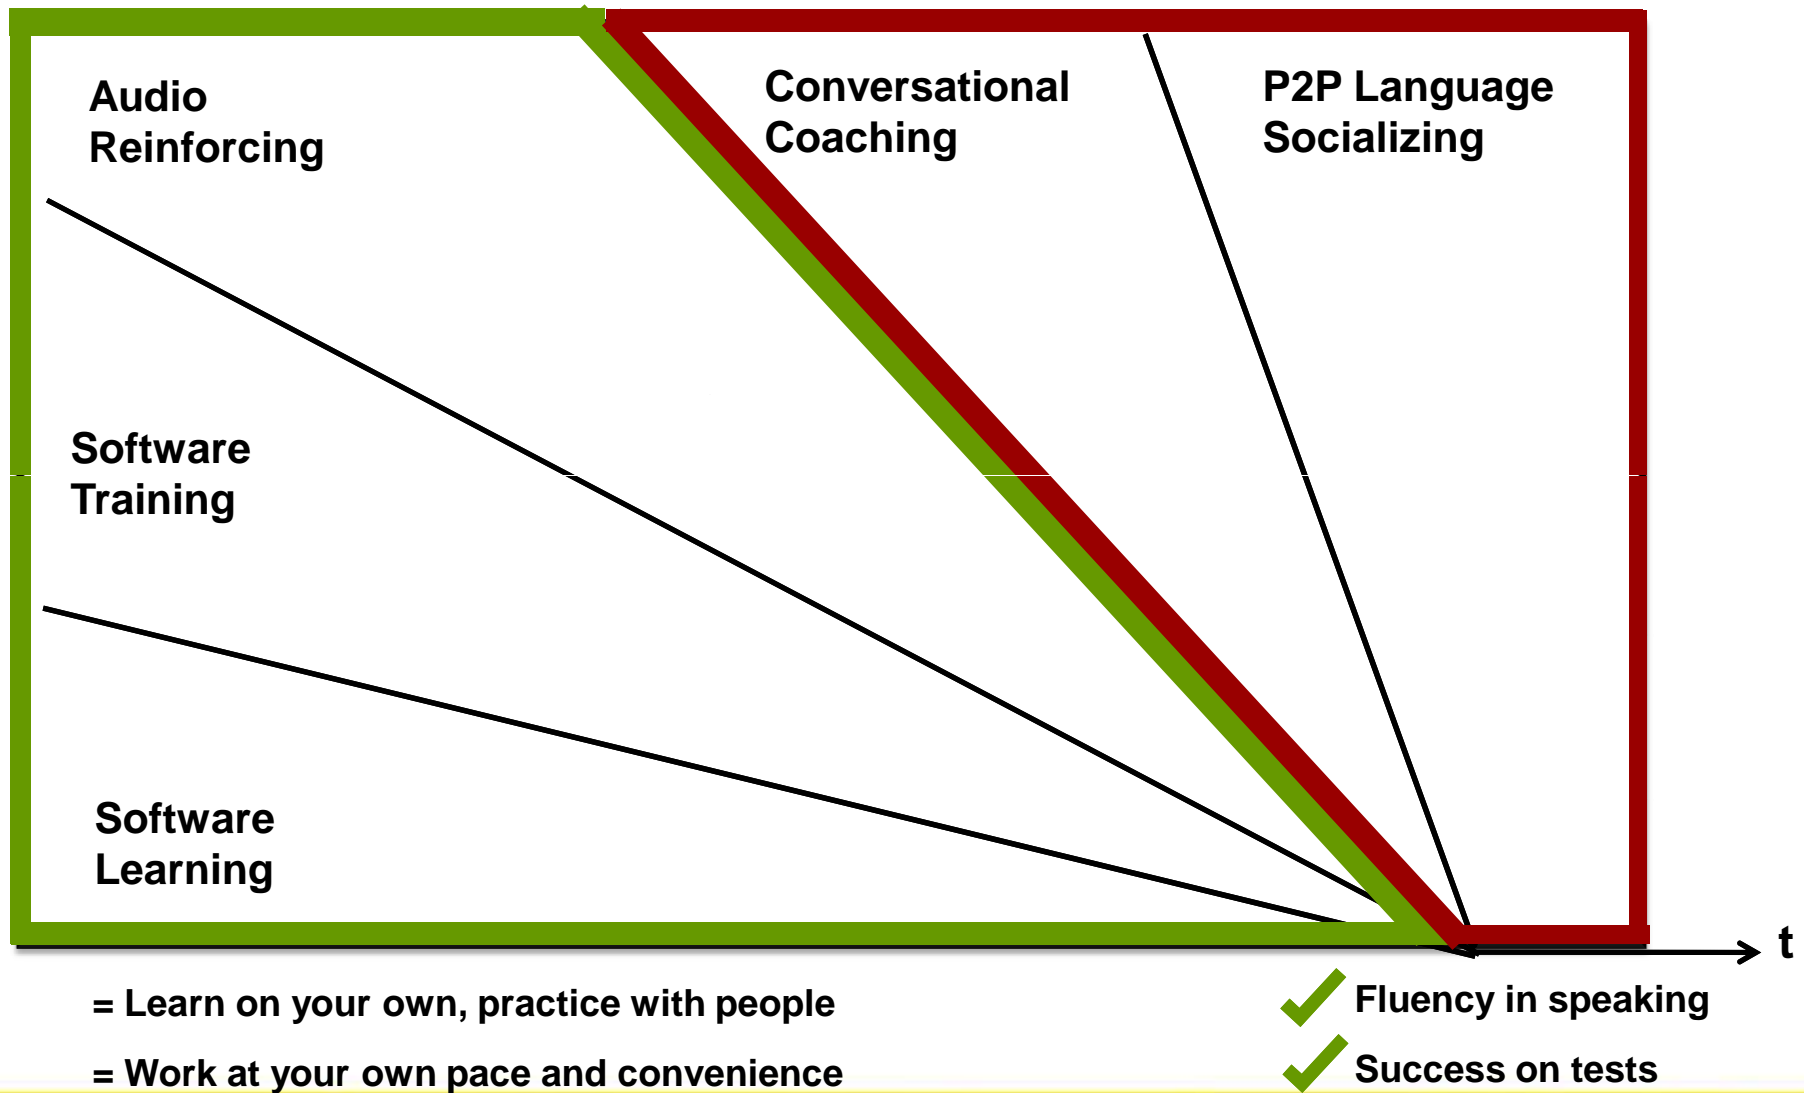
Audio Reinforcing

Conversational Coaching

P2P Language Socializing

Software Training

Software Learning

t

= Learn on your own, practice with people

= Work at your own pace and convenience

Fluency in speaking

Success on tests